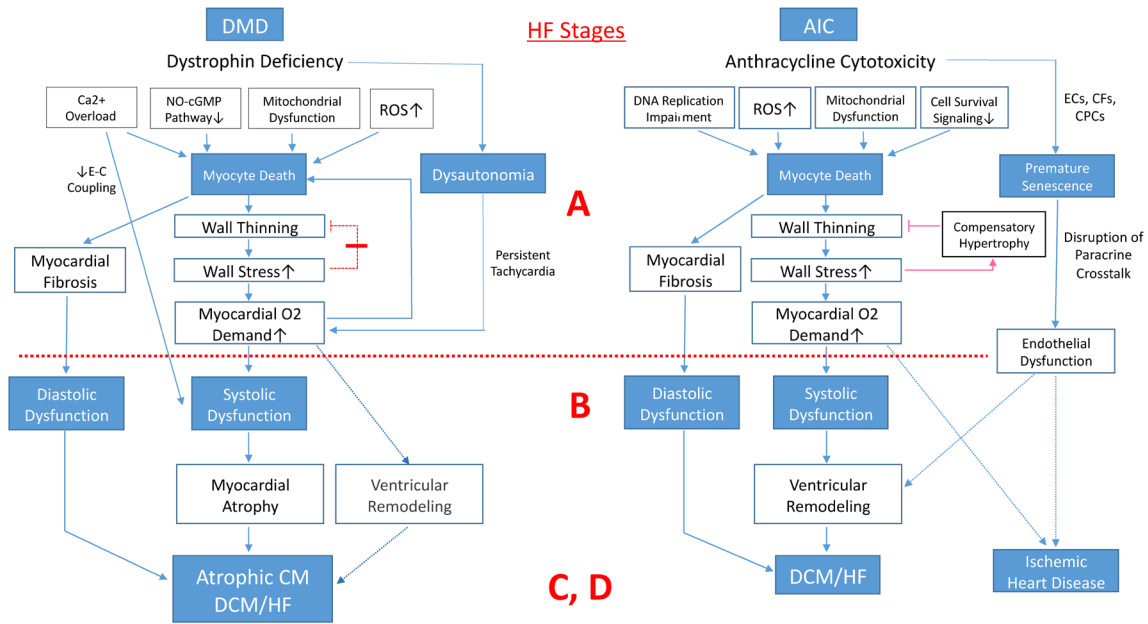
DMD

HF Stages

AIC

Dystrophin Deficiency

Ca2+ Overload

NO-cGMP Pathway↓

Mitochondrial Dysfunction

ROS↑

↓E-C Coupling

Myocyte Death

Dysautonomia

Wall Thinning

Wall Stress↑

Myocardial Fibrosis

Myocardial O2 Demand↑

Persistent Tachycardia

A

Anthracycline Cytotoxicity

DNA Replication Impairment

ROS↑

Mitochondrial Dysfunction

Cell Survival Signaling↓

ECs, CFs, CPCs

Myocyte Death

Premature Senescence

Wall Thinning

Compensatory Hypertrophy

Disruption of Paracrine Crosstalk

Wall Stress↑

Myocardial Fibrosis

Myocardial O2 Demand↑

Endothelial Dysfunction

Diastolic Dysfunction

Systolic Dysfunction

B

Diastolic Dysfunction

Systolic Dysfunction

Myocardial Atrophy

Ventricular Remodeling

Ventricular Remodeling

Atrophic CM DCM/HF

C, D

DCM/HF

Ischemic Heart Disease